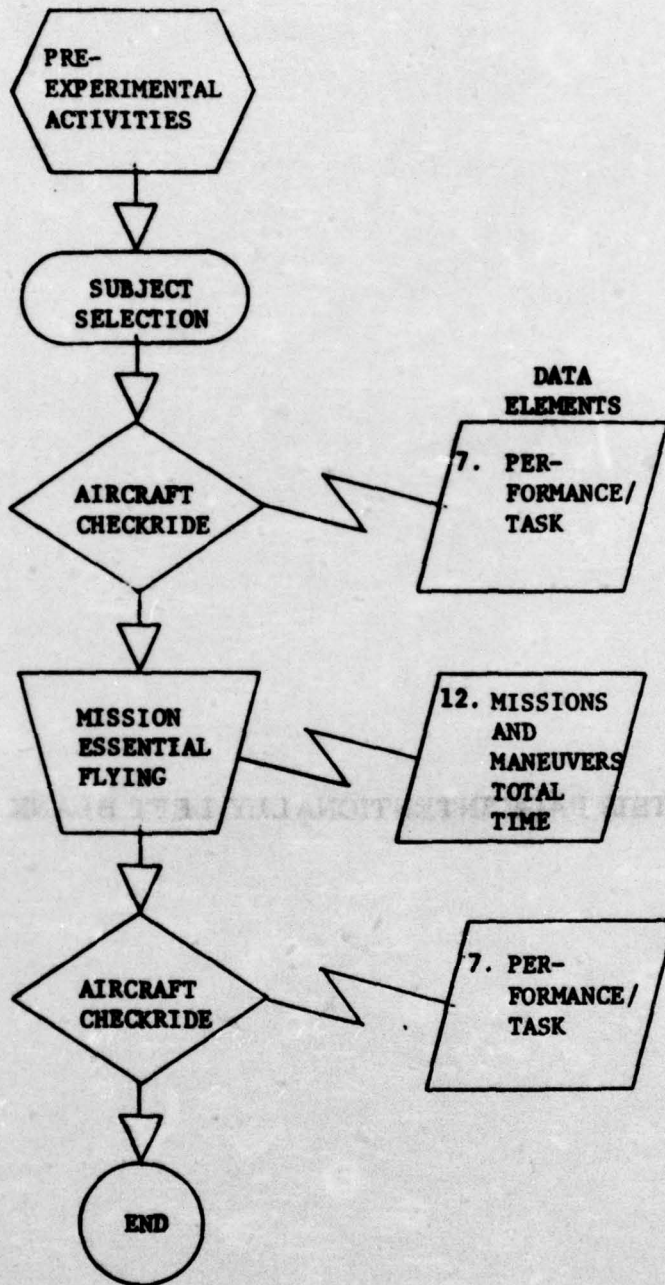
PRE-EXPERIMENTAL ACTIVITIES

SUBJECT SELECTION

DATA ELEMENTS

AIRCRAFT CHECKRIDE

7. PERFORMANCE/ TASK

MISSION ESSENTIAL FLYING

12. MISSIONS AND MANEUVERS TOTAL TIME

THIS PAGE INTENTIONALLY LEFT BLANK

AIRCRAFT CHECKRIDE

7. PERFORMANCE/ TASK

END